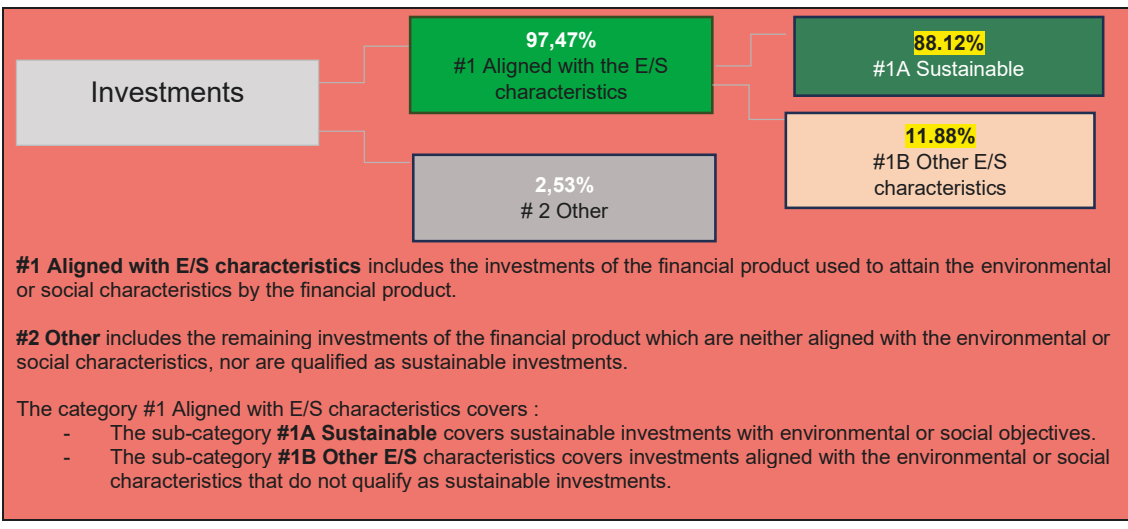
Investments

97,47%
#1 Aligned with the E/S characteristics

88.12%
#1A Sustainable

11.88%
#1B Other E/S characteristics

2,53%
# 2 Other

**#1 Aligned with E/S characteristics** includes the investments of the financial product used to attain the environmental or social characteristics by the financial product.

**#2 Other** includes the remaining investments of the financial product which are neither aligned with the environmental or social characteristics, nor are qualified as sustainable investments.

The category #1 Aligned with E/S characteristics covers :
- The sub-category **#1A Sustainable** covers sustainable investments with environmental or social objectives.
- The sub-category **#1B Other E/S** characteristics covers investments aligned with the environmental or social characteristics that do not qualify as sustainable investments.